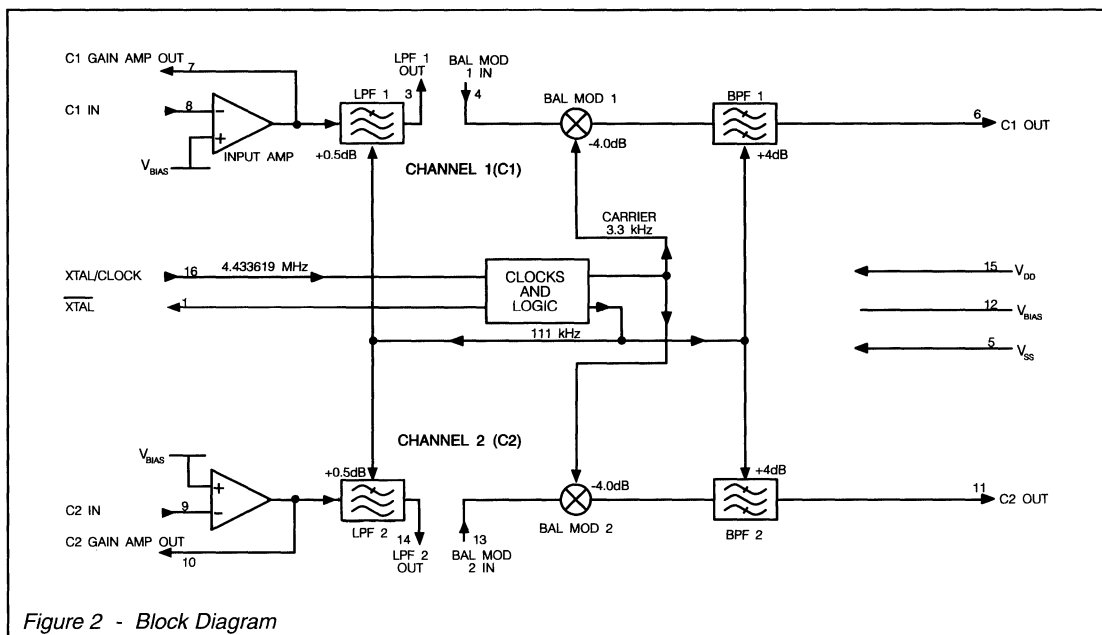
C1 GAIN AMP OUT
7
C1 IN
8
$-$
+
$V_{BIAS}$
INPUT AMP
LPF 1 OUT
3
LPF 1
+0.5dB
BAL MOD 1 IN
4
BAL MOD 1
-4.0dB
BPF 1
+4dB
6
C1 OUT
CHANNEL 1(C1)
CARRIER 3.3 kHz
XTAL/CLOCK
16
4.433619 MHz
CLOCKS AND LOGIC
$\overline{XTAL}$
1
111 kHz
15
$V_{DD}$
12
$V_{BIAS}$
5
$V_{SS}$
CHANNEL 2 (C2)
$V_{BIAS}$
+
$-$
C2 IN
9
C2 GAIN AMP OUT
10
+0.5dB
LPF 2
14
LPF 2 OUT
13
BAL MOD 2 IN
BAL MOD 2
-4.0dB
+4dB
BPF 2
11
C2 OUT
Figure 2 - Block Diagram